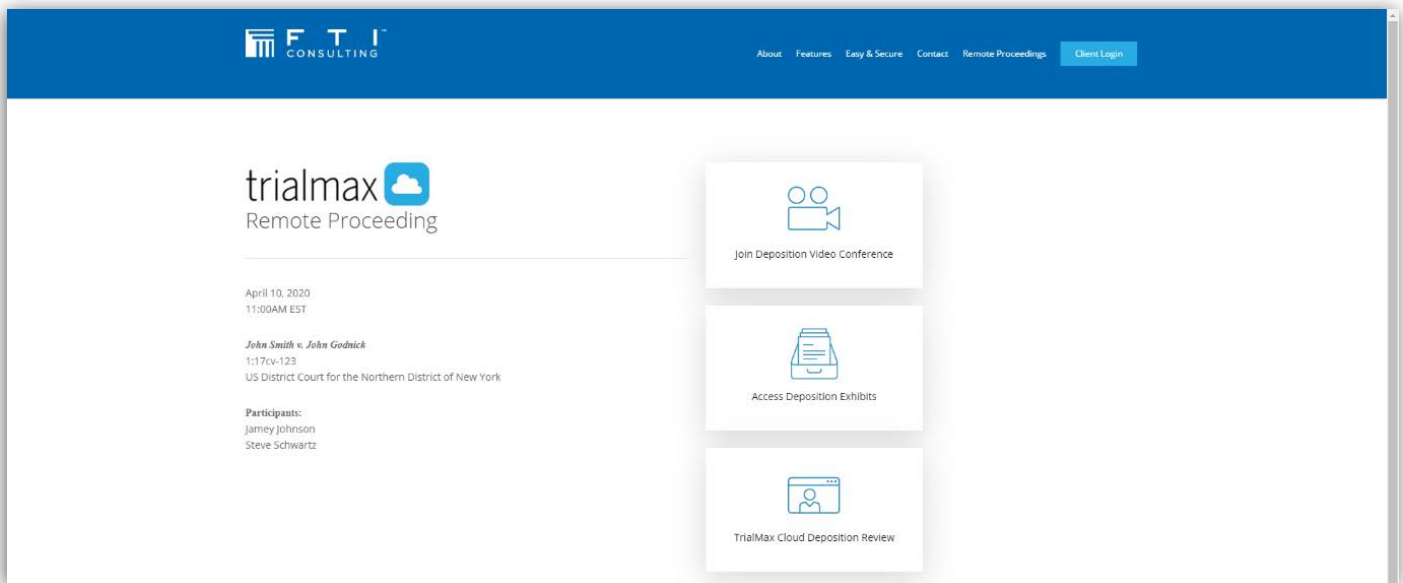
F T I CONSULTING

About Features Easy & Secure Contact Remote Proceedings Client Login

trialmax
Remote Proceeding

April 10, 2020
11:00AM EST

John Smith v. John Godnick
1:17cv-123
US District Court for the Northern District of New York

Participants:
Jamey Johnson
Steve Schwartz

Join Deposition Video Conference

Access Deposition Exhibits

TrialMax Cloud Deposition Review